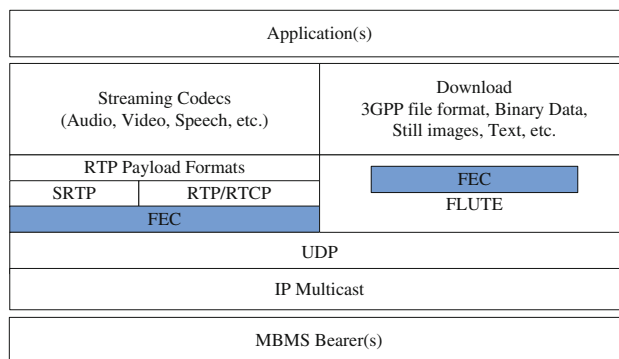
Application(s)

Streaming Codecs
(Audio, Video, Speech, etc.)

Download
3GPP file format, Binary Data,
Still images, Text, etc.

RTP Payload Formats

SRTP

RTP/RTCP

FEC

FEC

FLUTE

UDP

IP Multicast

MBMS Bearer(s)